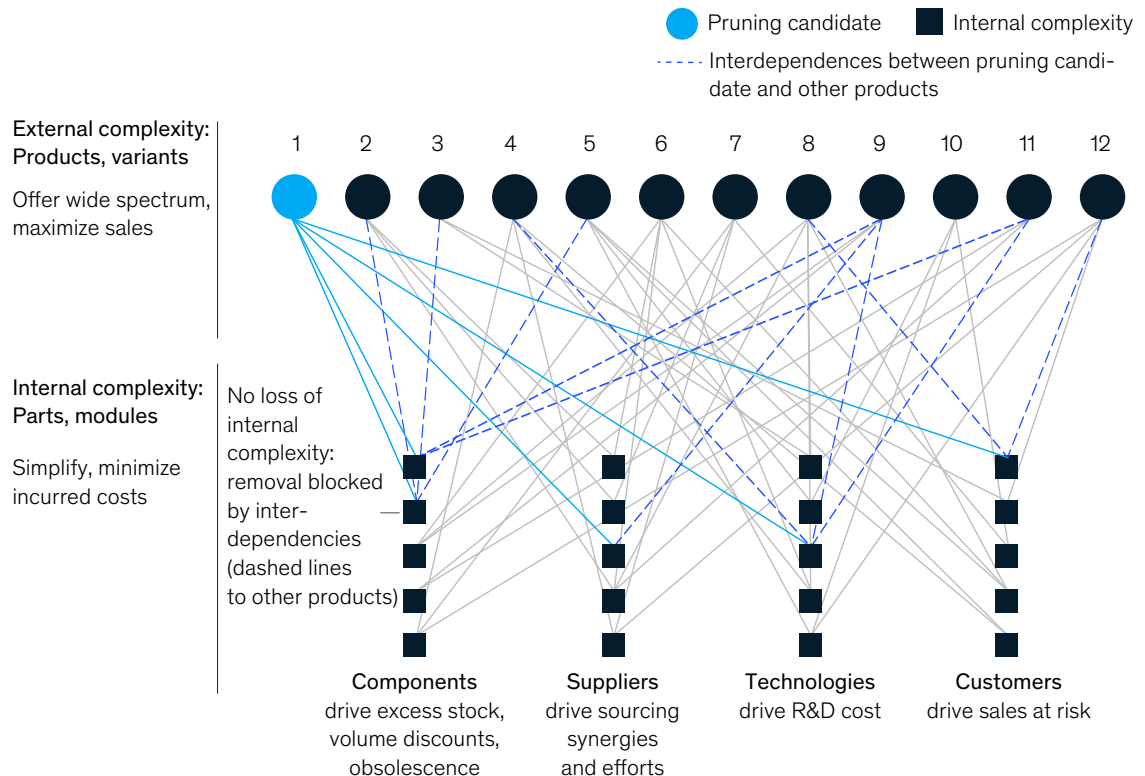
Pruning candidate
Internal complexity
Interdependences between pruning candidate and other products

External complexity: Products, variants

Offer wide spectrum, maximize sales

1 2 3 4 5 6 7 8 9 10 11 12

Internal complexity: Parts, modules

Simplify, minimize incurred costs

No loss of internal complexity: removal blocked by interdependencies (dashed lines to other products)

Components
drive excess stock, volume discounts, obsolescence

Suppliers
drive sourcing synergies and efforts

Technologies
drive R&D cost

Customers
drive sales at risk